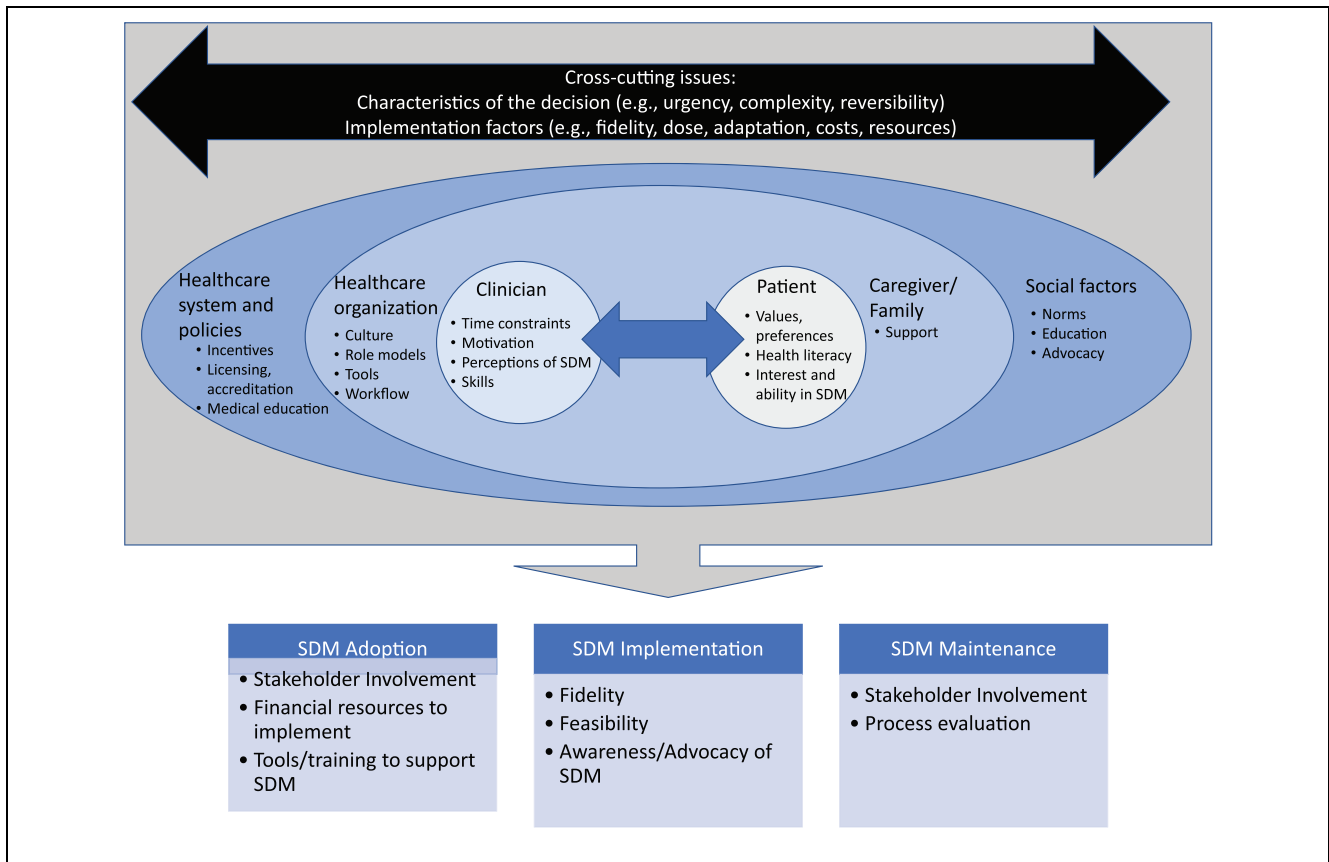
Cross-cutting issues:
Characteristics of the decision (e.g., urgency, complexity, reversibility)
Implementation factors (e.g., fidelity, dose, adaptation, costs, resources)

Healthcare system and policies
• Incentives
• Licensing, accreditation
• Medical education

Healthcare organization
• Culture
• Role models
• Tools
• Workflow

Clinician
• Time constraints
• Motivation
• Perceptions of SDM
• Skills

Patient
• Values, preferences
• Health literacy
• Interest and ability in SDM

Caregiver/ Family
• Support

Social factors
• Norms
• Education
• Advocacy

SDM Adoption
• Stakeholder Involvement
• Financial resources to implement
• Tools/training to support SDM

SDM Implementation
• Fidelity
• Feasibility
• Awareness/Advocacy of SDM

SDM Maintenance
• Stakeholder Involvement
• Process evaluation